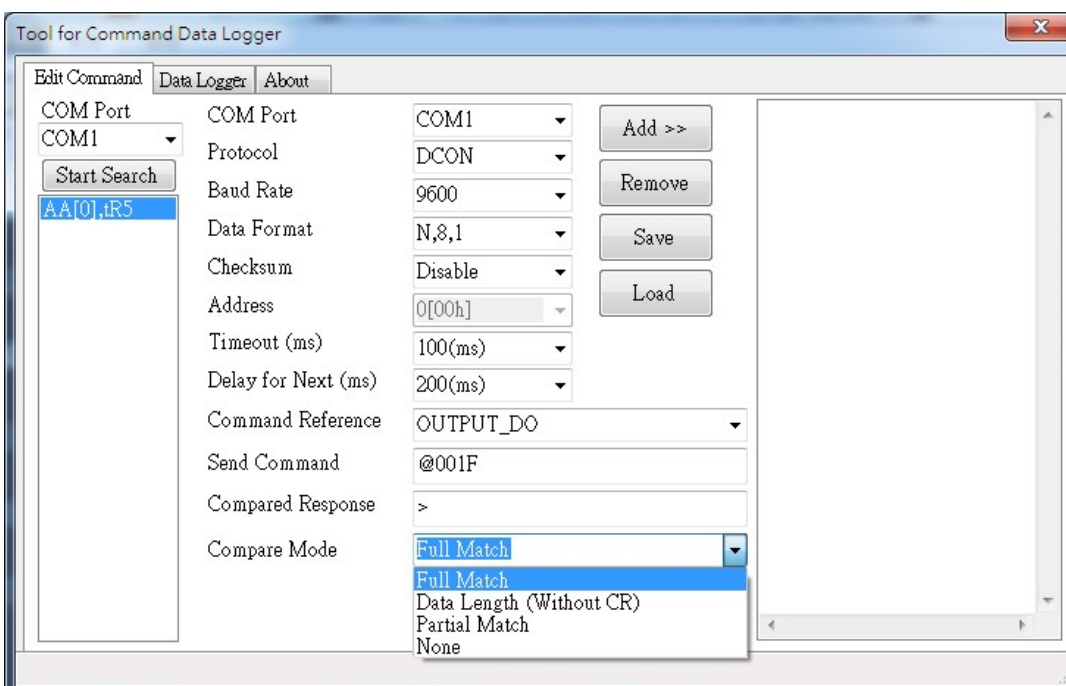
Tool for Command Data Logger

Edit Command | Data Logger | About

COM Port
COM1
Start Search
AA[0],tR5

| | |
|---|---|
| COM Port | COM1 |
| Protocol | DCON |
| Baud Rate | 9600 |
| Data Format | N,8,1 |
| Checksum | Disable |
| Address | 0[00h] |
| Timeout (ms) | 100(ms) |
| Delay for Next (ms) | 200(ms) |
| Command Reference | OUTPUT_DO |
| Send Command | @001F |
| Compared Response | > |
| Compare Mode | Full Match |

Add >>
Remove
Save
Load

Full Match
Data Length (Without CR)
Partial Match
None